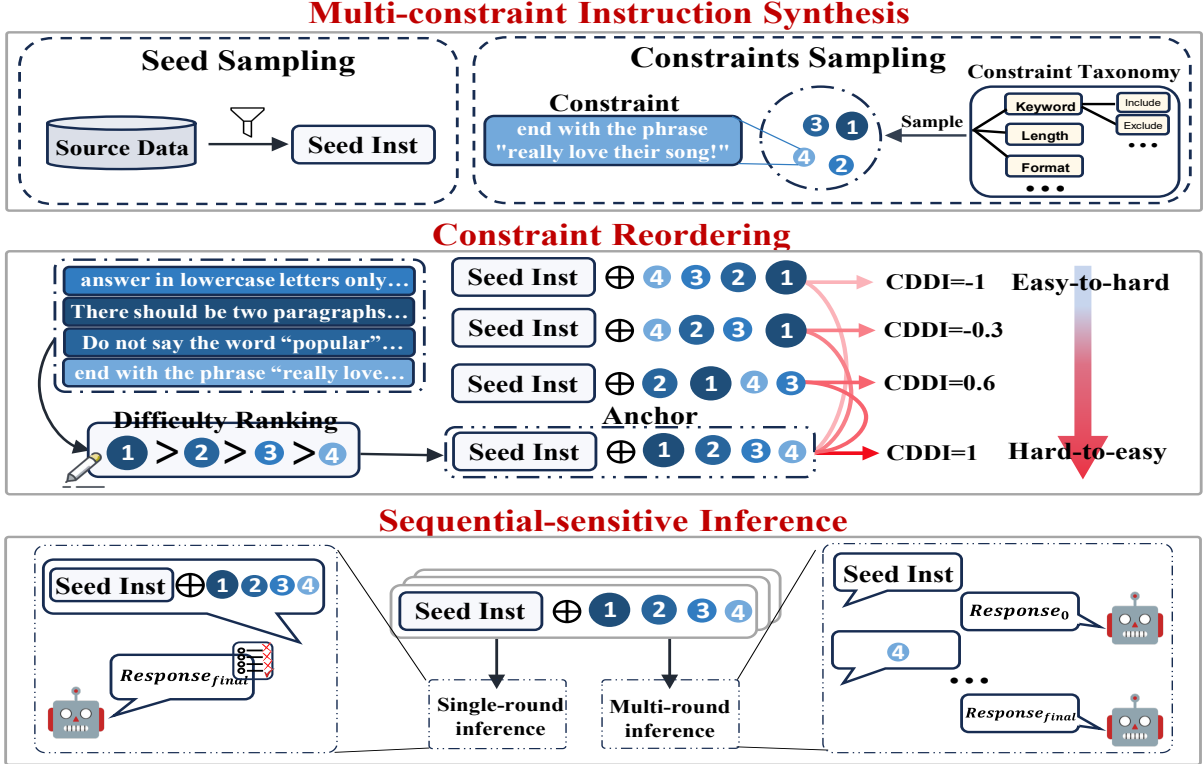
Multi-constraint Instruction Synthesis

Seed Sampling

Source Data

Seed Inst

Constraints Sampling

Constraint

end with the phrase "really love their song!"

3 1

4 2

Sample

Constraint Taxonomy

Keyword

Include

Exclude

Length

Format

• • •

• • •

Constraint Reordering

answer in lowercase letters only...

There should be two paragraphs...

Do not say the word "popular"...

end with the phrase "really love...

Difficulty Ranking

1 > 2 > 3 > 4

Seed Inst ⊕ 4 3 2 1

CDDI=-1

Easy-to-hard

Seed Inst ⊕ 4 2 3 1

CDDI=-0.3

Seed Inst ⊕ 2 1 4 3

CDDI=0.6

Anchor

Seed Inst ⊕ 1 2 3 4

CDDI=1

Hard-to-easy

Sequential-sensitive Inference

Seed Inst ⊕ 1 2 3 4

$Response_{final}$

Seed Inst ⊕ 1 2 3 4

Single-round inference

Multi-round inference

Seed Inst

$Response_0$

4

• • •

$Response_{final}$